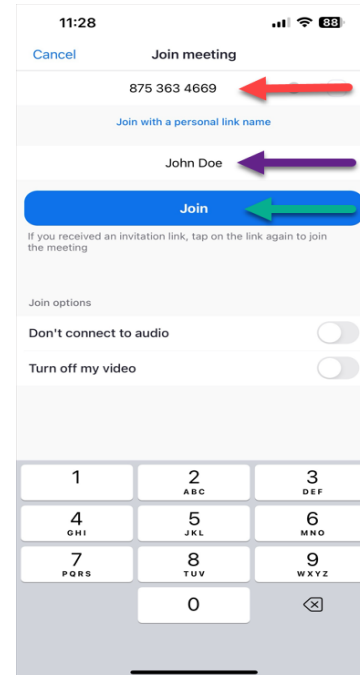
11:28 88

Cancel Join meeting

875 363 4669

Join with a personal link name

John Doe

Join

If you received an invitation link, tap on the link again to join the meeting

Join options

Don't connect to audio

Turn off my video

1
2 ABC
3 DEF
4 GHI
5 JKL
6 MNO
7 PQRS
8 TUV
9 WXYZ
0